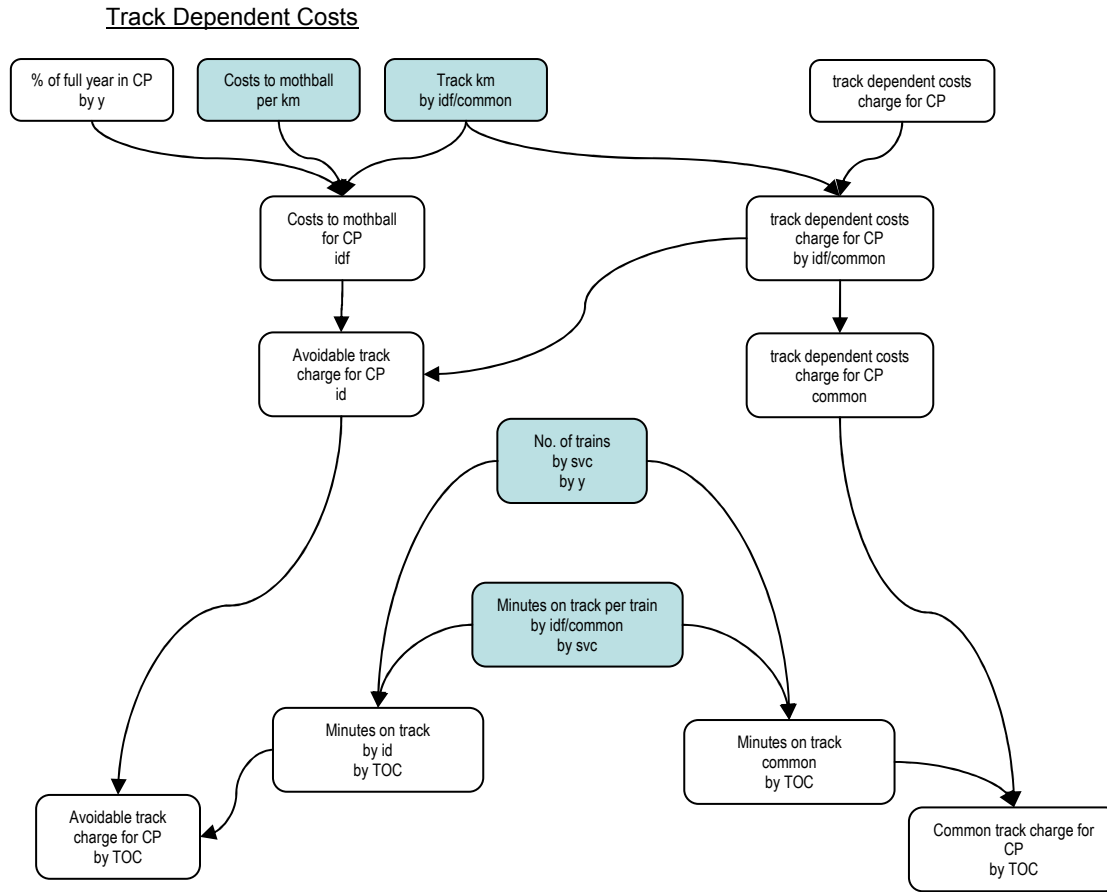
Track Dependent Costs

% of full year in CP
by y

Costs to mothball
per km

Track km
by idf/common

track dependent costs
charge for CP

Costs to mothball
for CP
idf

track dependent costs
charge for CP
by idf/common

Avoidable track
charge for CP
id

track dependent costs
charge for CP
common

No. of trains
by svc
by y

Minutes on track per train
by idf/common
by svc

Minutes on track
by id
by TOC

Minutes on track
common
by TOC

Avoidable track
charge for CP
by TOC

Common track charge for
CP
by TOC